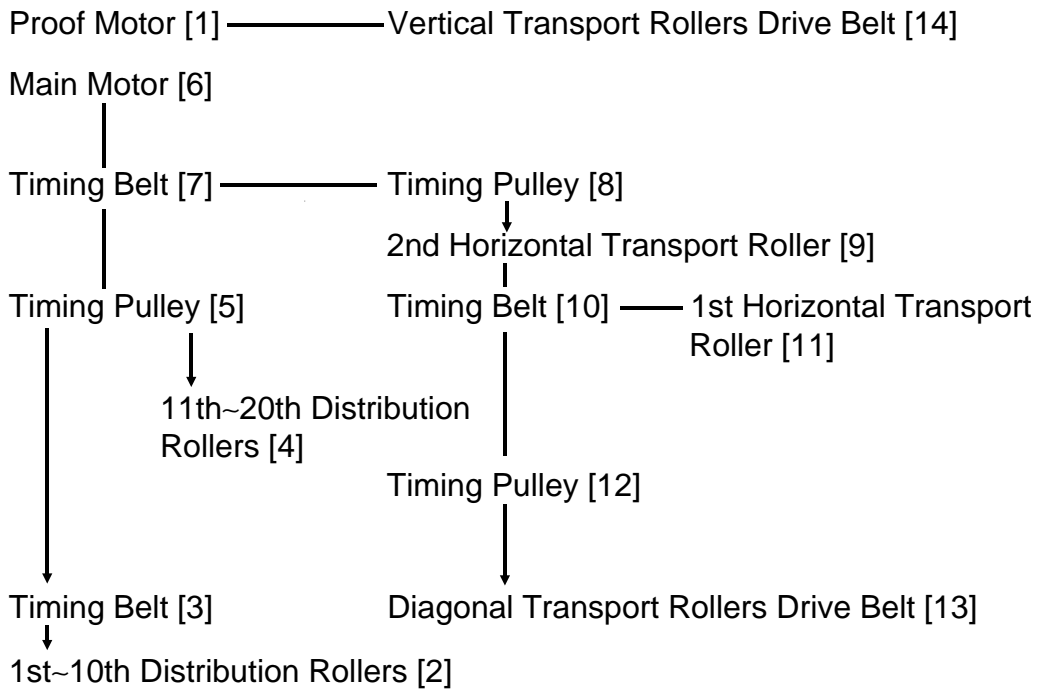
Proof Motor [1]
Vertical Transport Rollers Drive Belt [14]

Main Motor [6]

Timing Belt [7]
Timing Pulley [8]

2nd Horizontal Transport Roller [9]

Timing Pulley [5]
Timing Belt [10]
1st Horizontal Transport Roller [11]

11th~20th Distribution Rollers [4]

Timing Pulley [12]

Timing Belt [3]
Diagonal Transport Rollers Drive Belt [13]

1st~10th Distribution Rollers [2]